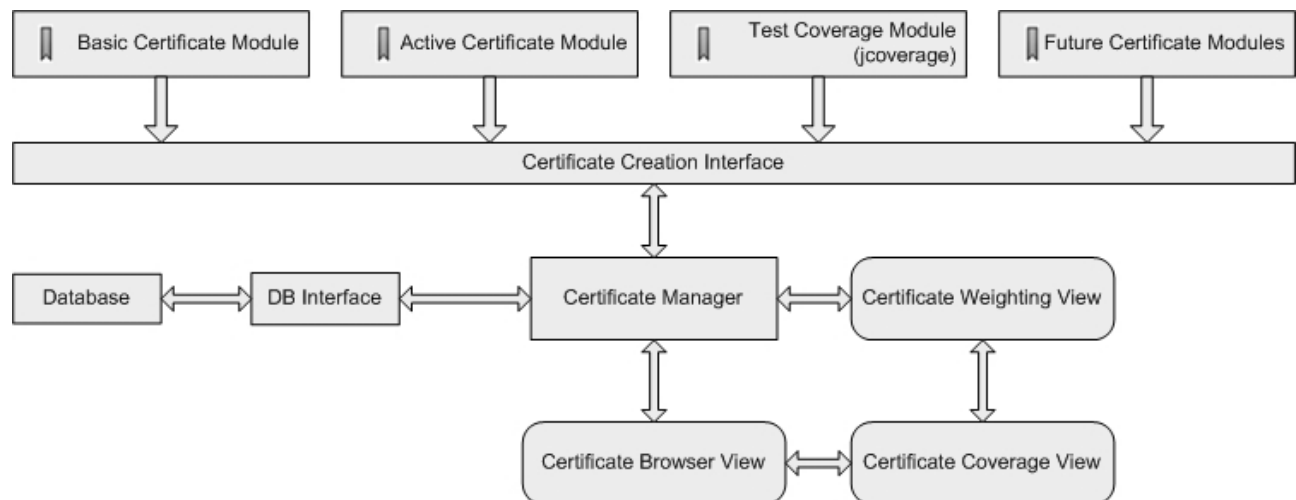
Basic Certificate Module

Active Certificate Module

Test Coverage Module (jcoverage)

Future Certificate Modules

Certificate Creation Interface

Database

DB Interface

Certificate Manager

Certificate Weighting View

Certificate Browser View

Certificate Coverage View